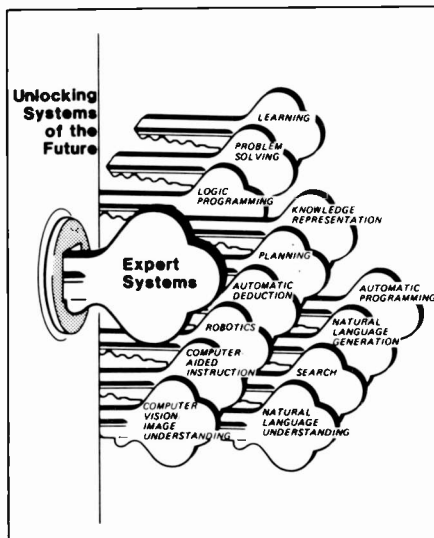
Unlocking Systems of the Future

Expert Systems

LEARNING

PROBLEM SOLVING

LOGIC PROGRAMMING

KNOWLEDGE REPRESENTATION

PLANNING

AUTOMATIC DEDUCTION

AUTOMATIC PROGRAMMING

NATURAL LANGUAGE GENERATION

ROBOTICS

COMPUTER AIDED INSTRUCTION

SEARCH

COMPUTER VISION IMAGE UNDERSTANDING

NATURAL LANGUAGE UNDERSTANDING